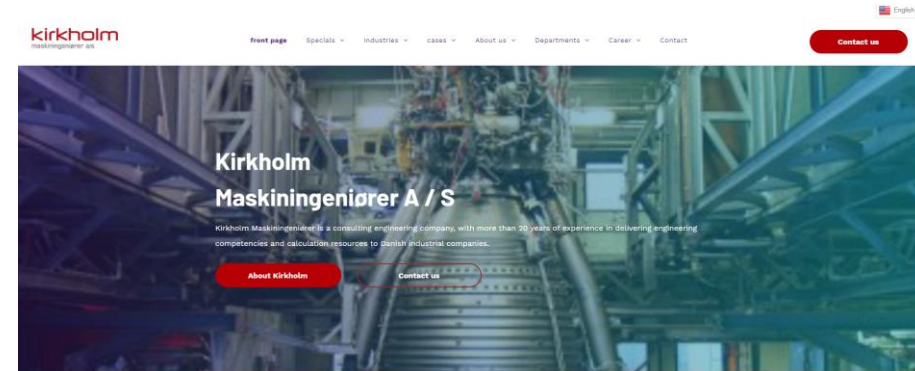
English

kirkholm
maskiningeniører a/s

front page Specials Industries cases About us Departments Career Contact

Contact us

Kirkholm Maskiningeniører A / S

Kirkholm Maskiningeniører is a consulting engineering company, with more than 20 years of experience in delivering engineering competencies and calculation resources to Danish industrial companies.

About Kirkholm

Contact us